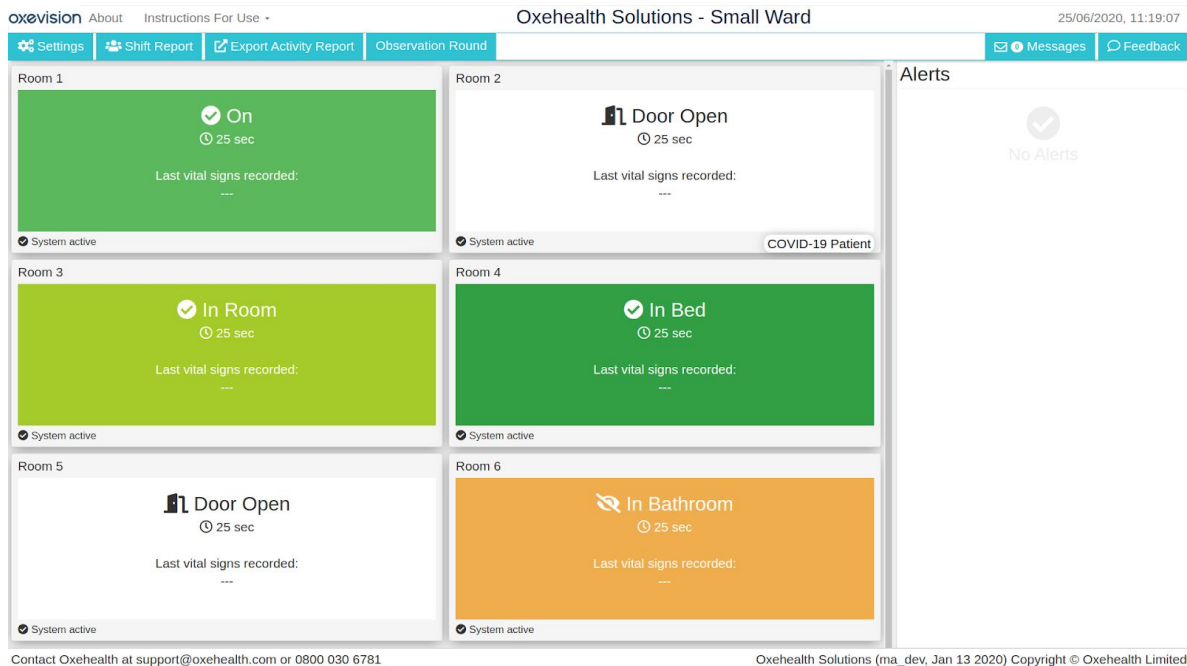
oxevision About Instructions For Use ▾

Oxehealth Solutions - Small Ward

25/06/2020, 11:19:07

Settings Shift Report Export Activity Report Observation Round

0 Messages Feedback

Room 1

On
25 sec

Last vital signs recorded:
---

System active

Room 2

Door Open
25 sec

Last vital signs recorded:
---

System active

COVID-19 Patient

Room 3

In Room
25 sec

Last vital signs recorded:
---

System active

Room 4

In Bed
25 sec

Last vital signs recorded:
---

System active

Room 5

Door Open
25 sec

Last vital signs recorded:
---

System active

Room 6

In Bathroom
25 sec

Last vital signs recorded:
---

System active

Alerts

No Alerts

Contact Oxehealth at support@oxehealth.com or 0800 030 6781

Oxehealth Solutions (ma_dev, Jan 13 2020) Copyright © Oxehealth Limited